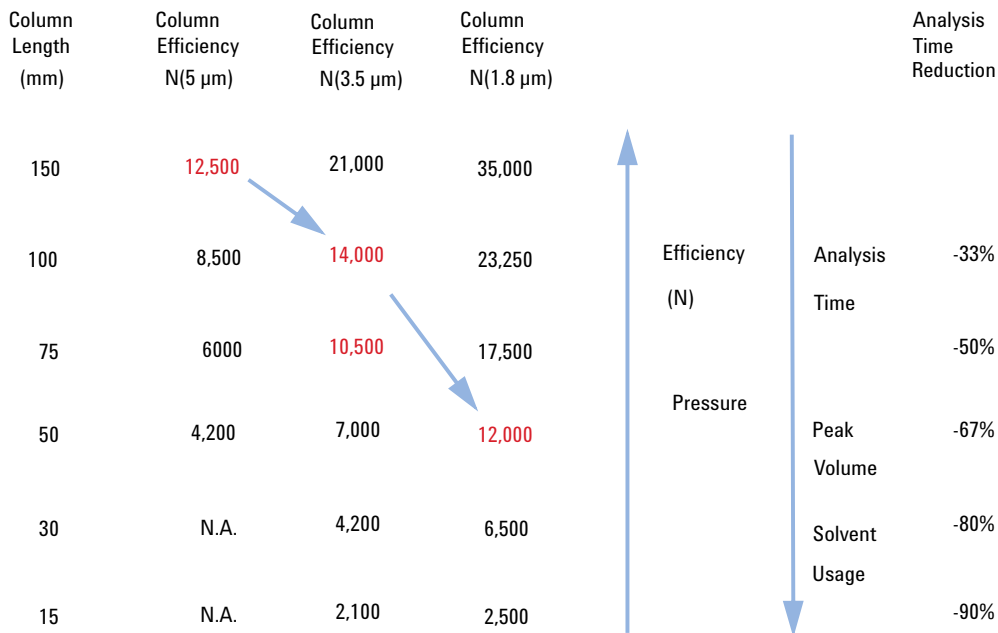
| Column Length (mm) | Column Efficiency N(5 μm) | Column Efficiency N(3.5 μm) | Column Efficiency N(1.8 μm) | Analysis Time Reduction |
|---|---|---|---|---|
| 150 | 12,500 | 21,000 | 35,000 | |
| 100 | 8,500 | 14,000 | 23,250 | -33% |
| 75 | 6000 | 10,500 | 17,500 | -50% |
| 50 | 4,200 | 7,000 | 12,000 | -67% |
| 30 | N.A. | 4,200 | 6,500 | -80% |
| 15 | N.A. | 2,100 | 2,500 | -90% |

Efficiency (N)

Pressure

Analysis Time

Peak Volume

Solvent Usage